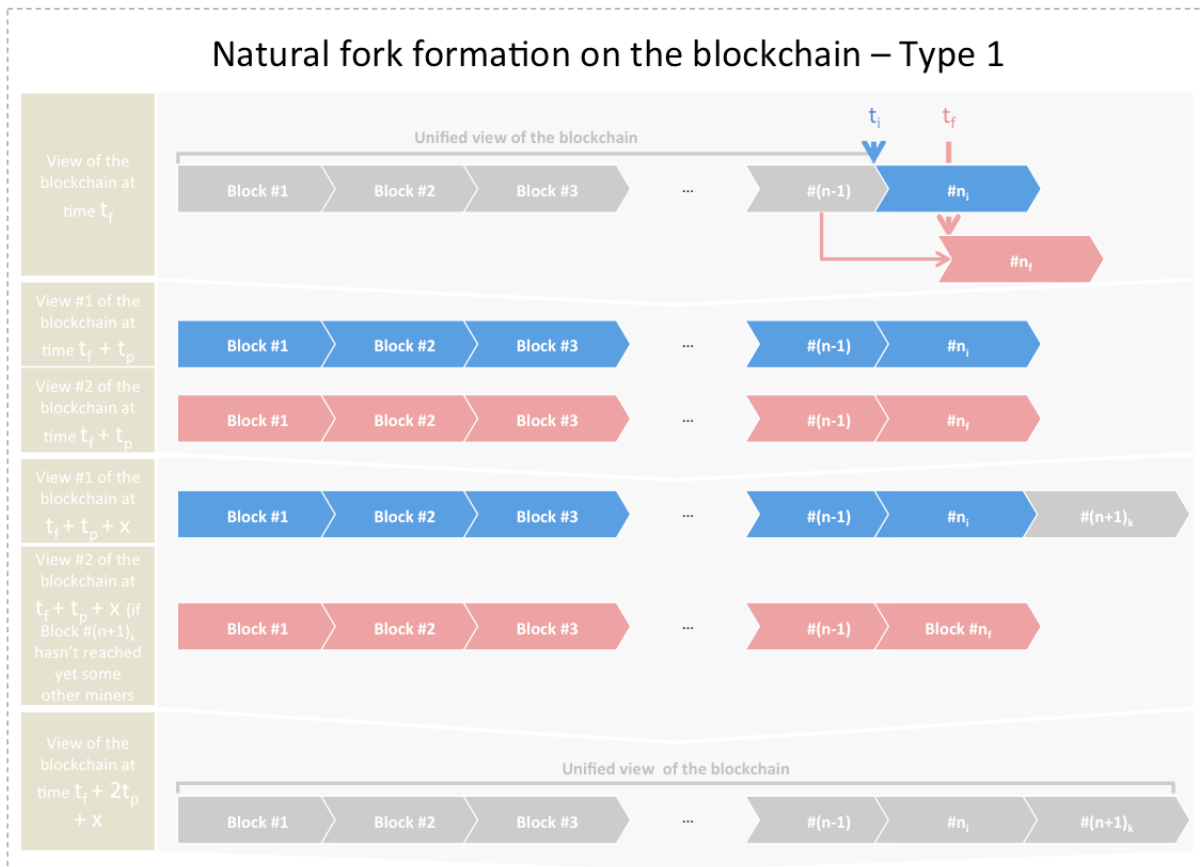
Natural fork formation on the blockchain – Type 1

View of the blockchain at time $t_f$

Unified view of the blockchain

$t_i$

$t_f$

Block #1 | Block #2 | Block #3 | ... | #(n-1) | #$n_i$

#$n_f$

View #1 of the blockchain at time $t_f + t_p$

Block #1 | Block #2 | Block #3 | ... | #(n-1) | #$n_i$

View #2 of the blockchain at time $t_f + t_p$

Block #1 | Block #2 | Block #3 | ... | #(n-1) | #$n_f$

View #1 of the blockchain at $t_f + t_p + x$

Block #1 | Block #2 | Block #3 | ... | #(n-1) | #$n_i$ | #$(n+1)_k$

View #2 of the blockchain at $t_f + t_p + x$ (if Block #$(n+1)_k$ hasn't reached yet some other miners

Block #1 | Block #2 | Block #3 | ... | #(n-1) | Block #$n_f$

View of the blockchain at time $t_f + 2t_p + x$

Unified view of the blockchain

Block #1 | Block #2 | Block #3 | ... | #(n-1) | #$n_i$ | #$(n+1)_k$